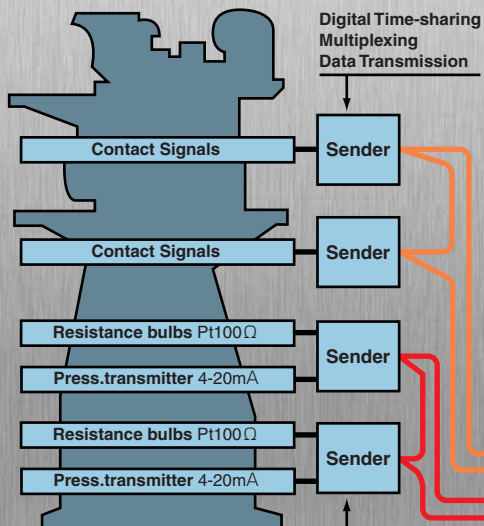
Digital Time-sharing Multiplexing Data Transmission

Contact Signals

Sender

Contact Signals

Sender

Resistance bulbs Pt100Ω

Press.transmitter 4-20mA

Sender

Resistance bulbs Pt100Ω

Press.transmitter 4-20mA

Sender